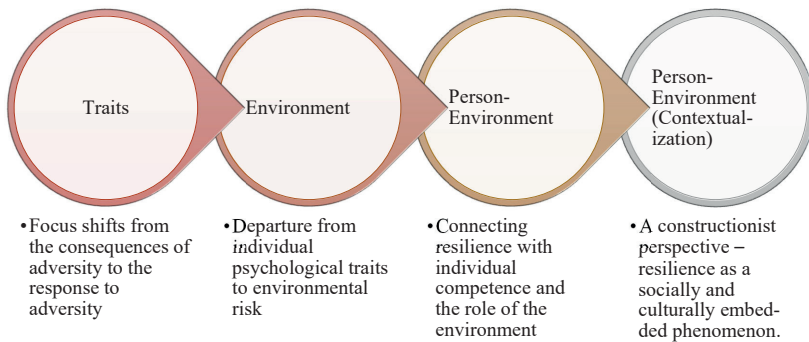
Traits

Environment

Person-Environment

Person-Environment (Contextualization)

•Focus shifts from the consequences of adversity to the response to adversity

•Departure from individual psychological traits to environmental risk

•Connecting resilience with individual competence and the role of the environment

•A constructionist perspective – resilience as a socially and culturally embedded phenomenon.